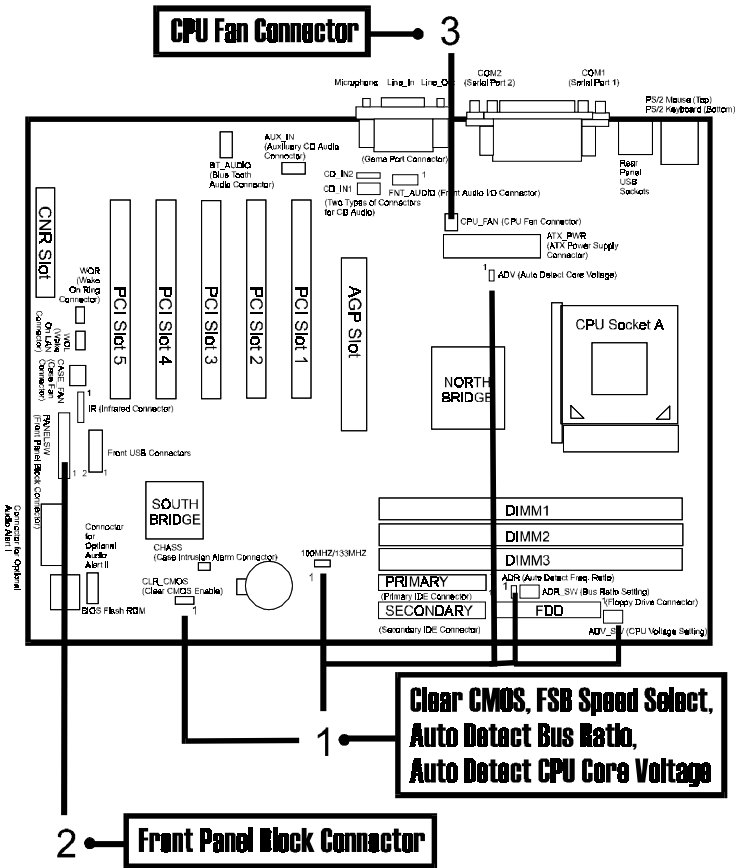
CPU Fan Connector

3

Microphone Line_In Line_Out

COM2 (Serial Port 2)

COM1 (Serial Port 1)

PS/2 Mouse (Top)
PS/2 Keyboard (Bottom)

(Game Port Connector)

Rear Panel USB Sockets

AUX_IN (Auxiliary CD Audio Connector)

BT_AUDIO (Blue Tooth Audio Connector)

CD_IN2
CD_IN1
(Two Types of Connectors for CD Audio)

FNT_AUDIO (Front Audio I/O Connector)

CPU_FAN (CPU Fan Connector)

ATX_PWR (ATX Power Supply Connector)

ADV (Auto Detect Core Voltage)

CNR Slot

WOR (Wake On Ring Connector)

WOL (Wake On LAN Connector)

CASE_FAN (Case Fan Connector)

PCI Slot 5

PCI Slot 4

PCI Slot 3

PCI Slot 2

PCI Slot 1

AGP Slot

CPU Socket A

NORTH BRIDGE

IR (Infrared Connector)

PANELSW (Front Panel Block Connector)

Front USB Connectors

Connector for Optional Audio Alert I

Connector for Optional Audio Alert II

SOUTH BRIDGE

CHASS (Case Intrusion Alarm Connector)

100MHZ/133MHZ

DIMM1

DIMM2

DIMM3

PRIMARY
(Primary IDE Connector)

SECONDARY
(Secondary IDE Connector)

ADR (Auto Detect Freq. Ratio)

ADR_SW (Bus Ratio Setting)

(Floppy Drive Connector)

FDD

ADV_SW (CPU Voltage Setting)

CLR_CMOS (Clear CMOS Enable)

BIOS Flash ROM

Clear CMOS, FSB Speed Select,
Auto Detect Bus Ratio,
Auto Detect CPU Core Voltage

1

2

Front Panel Block Connector